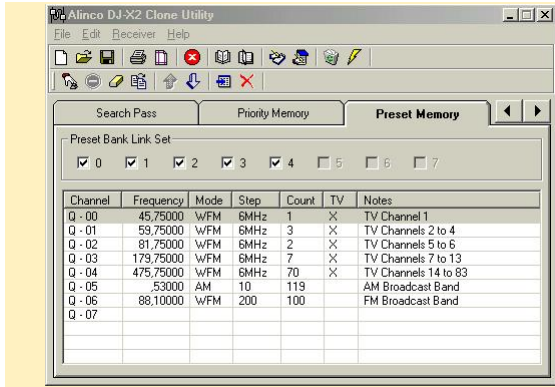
Alinco DJ-X2 Clone Utility

File Edit Receiver Help

Search Pass | Priority Memory | Preset Memory

Preset Bank Link Set

0 1 2 3 4 5 6 7

| Channel | Frequency | Mode | Step | Count | TV | Notes |
|---|---|---|---|---|---|---|
| Q - 00 | 45,75000 | WFM | 6MHz | 1 | X | TV Channel 1 |
| Q - 01 | 59,75000 | WFM | 6MHz | 3 | X | TV Channels 2 to 4 |
| Q - 02 | 81,75000 | WFM | 6MHz | 2 | X | TV Channels 5 to 6 |
| Q - 03 | 179,75000 | WFM | 6MHz | 7 | X | TV Channels 7 to 13 |
| Q - 04 | 475,75000 | WFM | 6MHz | 70 | X | TV Channels 14 to 83 |
| Q - 05 | ,53000 | AM | 10 | 119 | | AM Broadcast Band |
| Q - 06 | 88,10000 | WFM | 200 | 100 | | FM Broadcast Band |
| Q - 07 | | | | | | |